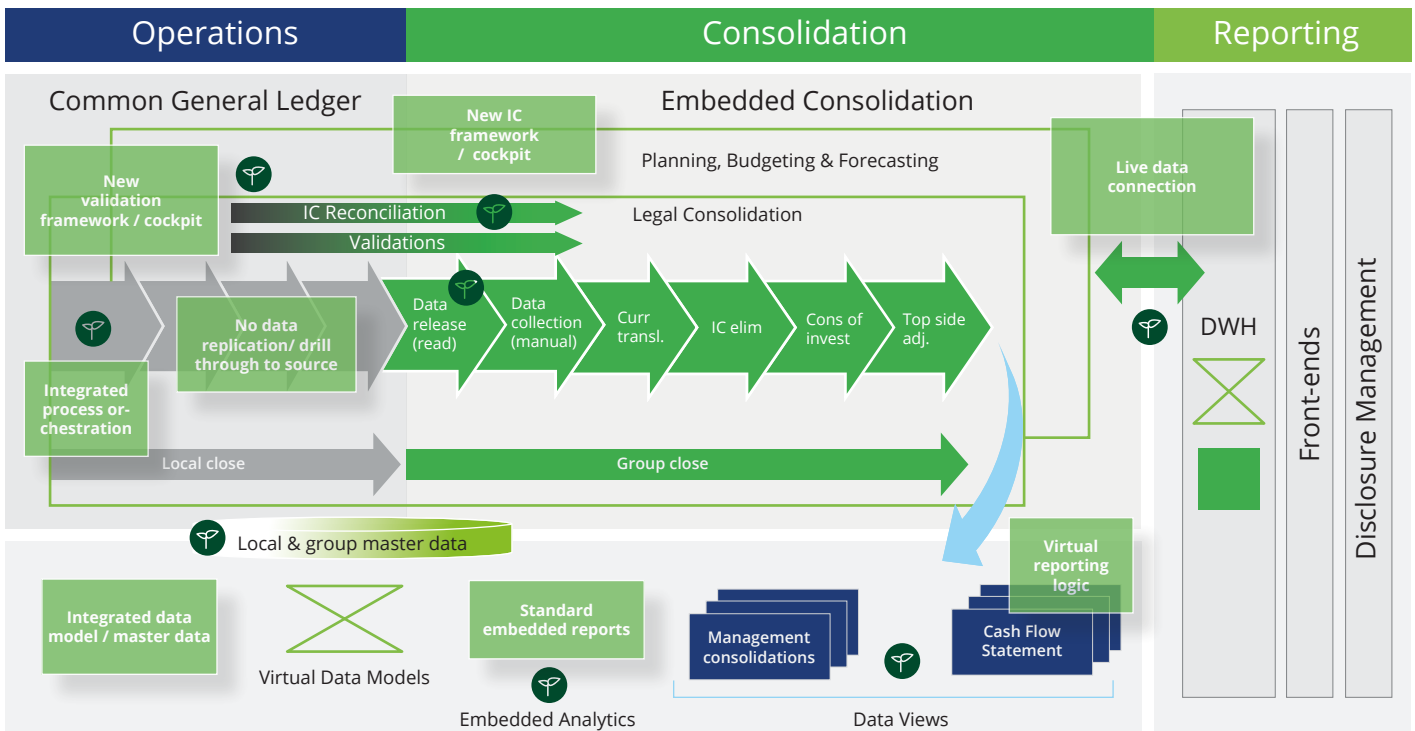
Operations

Consolidation

Reporting

Common General Ledger

Embedded Consolidation

New IC framework / cockpit

Planning, Budgeting & Forecasting

Live data connection

New validation framework / cockpit

IC Reconciliation

Legal Consolidation

Validations

No data replication/ drill through to source

Data release (read)

Data collection (manual)

Curr transl.

IC elim

Cons of invest

Top side adj.

DWH

Front-ends

Disclosure Management

Integrated process orchestration

Local close

Group close

Local & group master data

Virtual reporting logic

Integrated data model / master data

Virtual Data Models

Standard embedded reports

Embedded Analytics

Management consolidations

Cash Flow Statement

Data Views